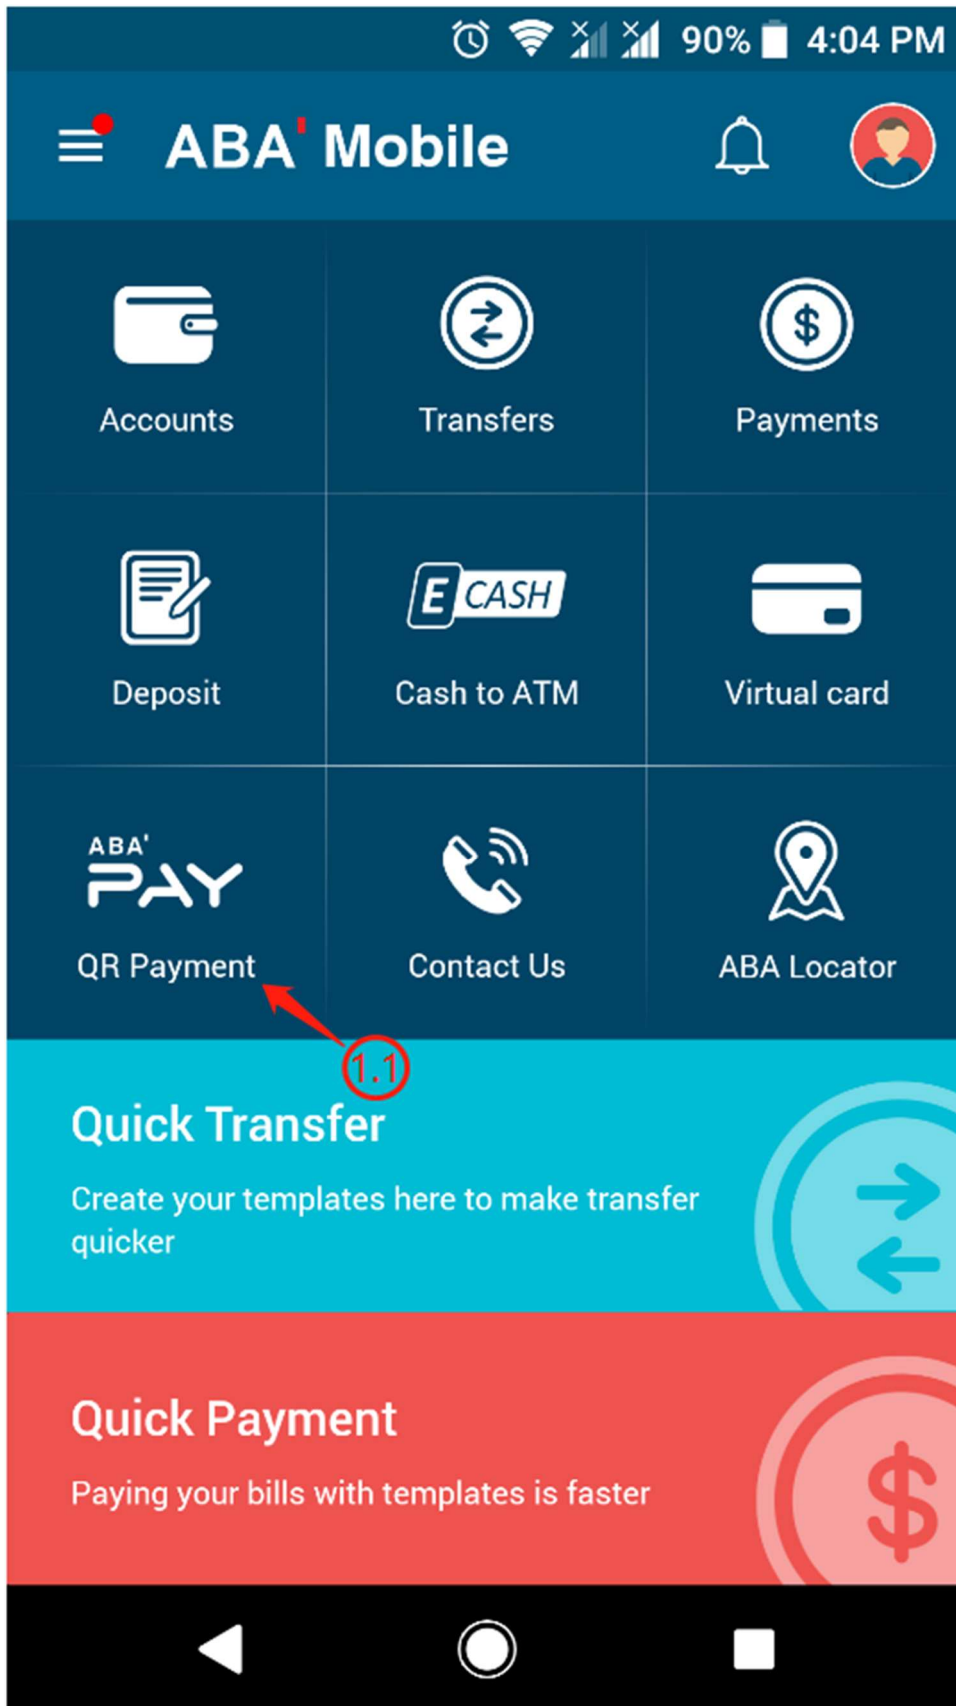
90% 4:04 PM

ABA' Mobile

Accounts

Transfers

$

Payments

Deposit

E CASH

Cash to ATM

Virtual card

ABA' PAY

QR Payment

Contact Us

ABA Locator

1.1

Quick Transfer

Create your templates here to make transfer quicker

Quick Payment

Paying your bills with templates is faster

$